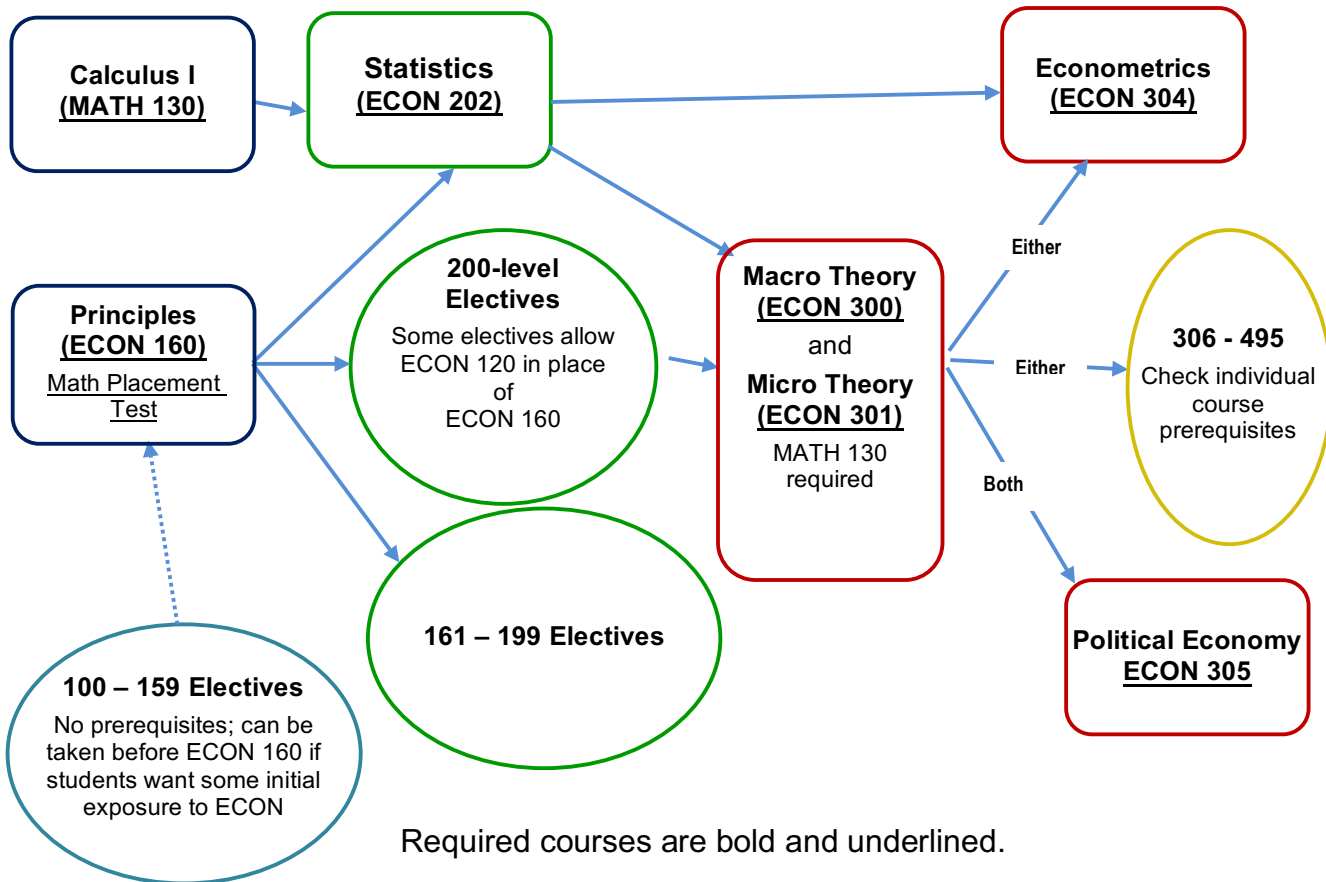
Calculus I
(MATH 130)

Statistics
(ECON 202)

Econometrics
(ECON 304)

Principles
(ECON 160)
Math Placement Test

200-level Electives
Some electives allow ECON 120 in place of ECON 160

Macro Theory
(ECON 300)
and
Micro Theory
(ECON 301)
MATH 130 required

Either

Either

Both

306 - 495
Check individual course prerequisites

161 – 199 Electives

Political Economy
ECON 305

100 – 159 Electives
No prerequisites; can be taken before ECON 160 if students want some initial exposure to ECON

Required courses are bold and underlined.